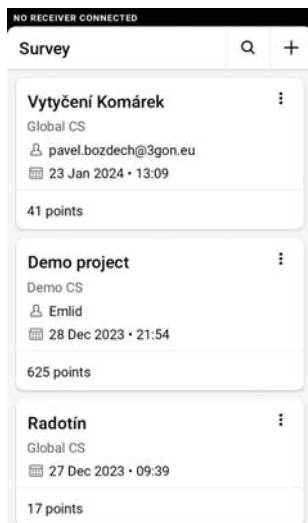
NO RECEIVER CONNECTED

Survey

Vytyčení Komárek
Global CS
pavel.bozdech@3gon.eu
23 Jan 2024 • 13:09

41 points

Demo project
Demo CS
Emlid
28 Dec 2023 • 21:54

625 points

Radotín
Global CS
27 Dec 2023 • 09:39

17 points